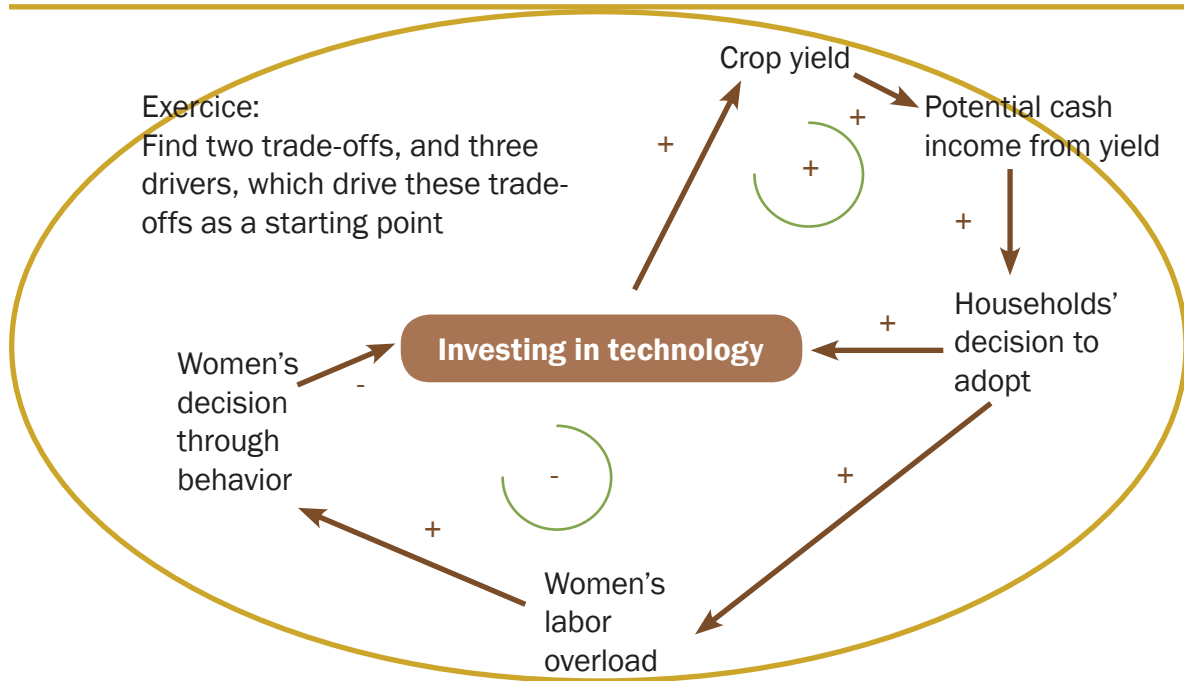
Exercice:
Find two trade-offs, and three drivers, which drive these trade-offs as a starting point

Crop yield

+

+

+

Potential cash income from yield

+

Households' decision to adopt

+

Investing in technology

Women's decision through behavior

-

-

+

+

Women's labor overload